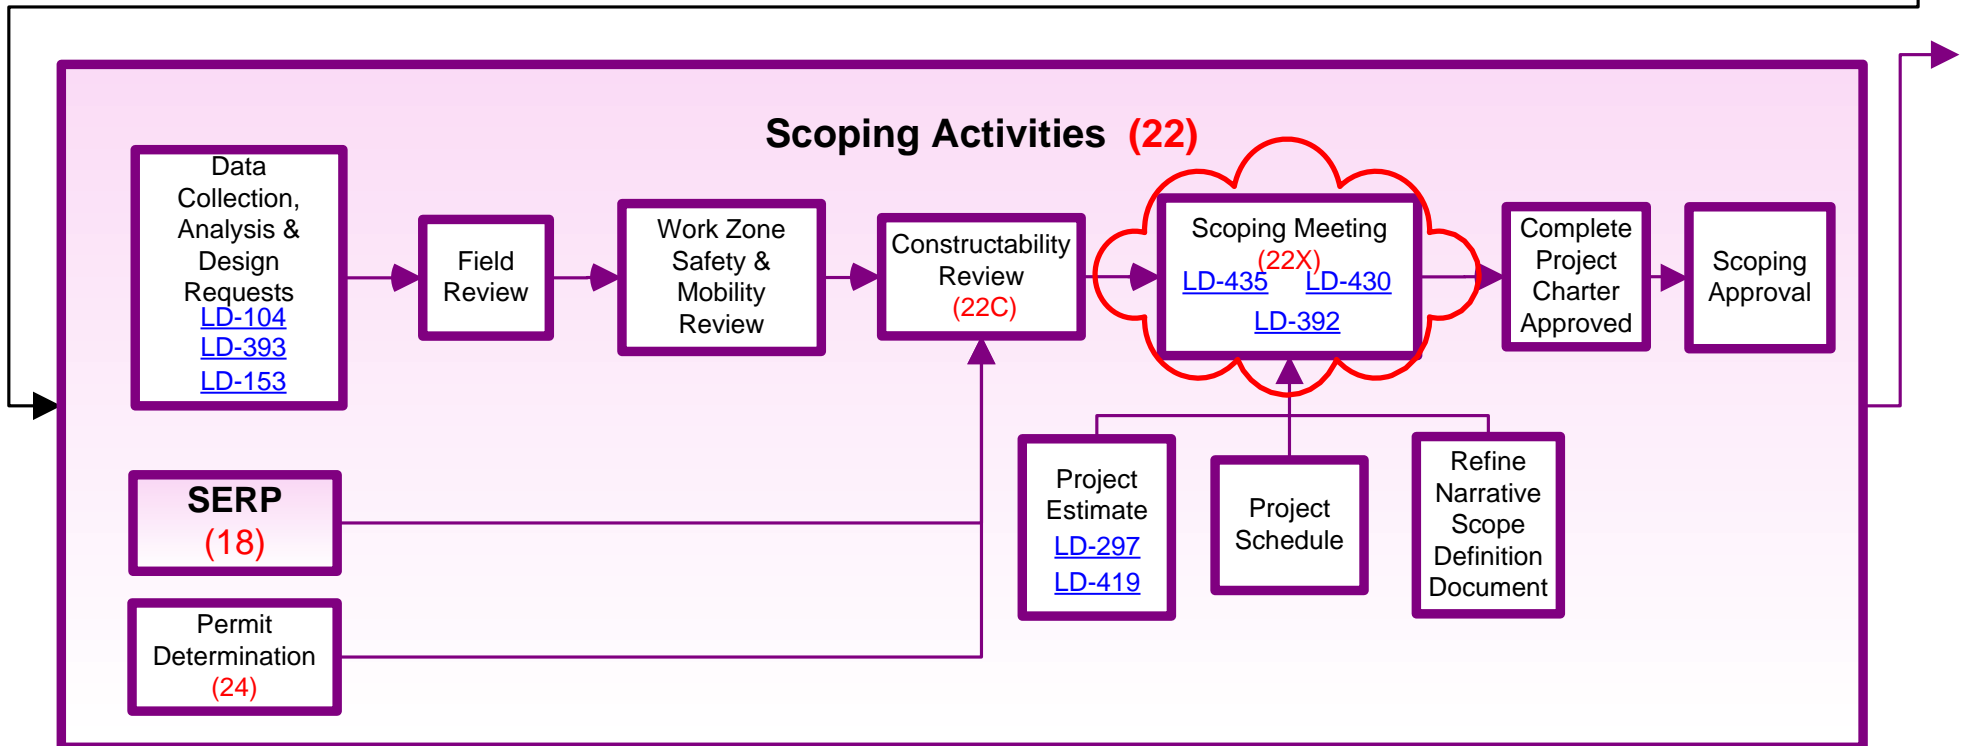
Scoping Activities (22)

Data Collection, Analysis & Design Requests
LD-104
LD-393
LD-153

Field Review

Work Zone Safety & Mobility Review

Constructability Review
(22C)

Scoping Meeting
(22X)
LD-435 LD-430
LD-392

Complete Project Charter Approved

Scoping Approval

SERP
(18)

Permit Determination
(24)

Project Estimate
LD-297
LD-419

Project Schedule

Refine Narrative Scope Definition Document